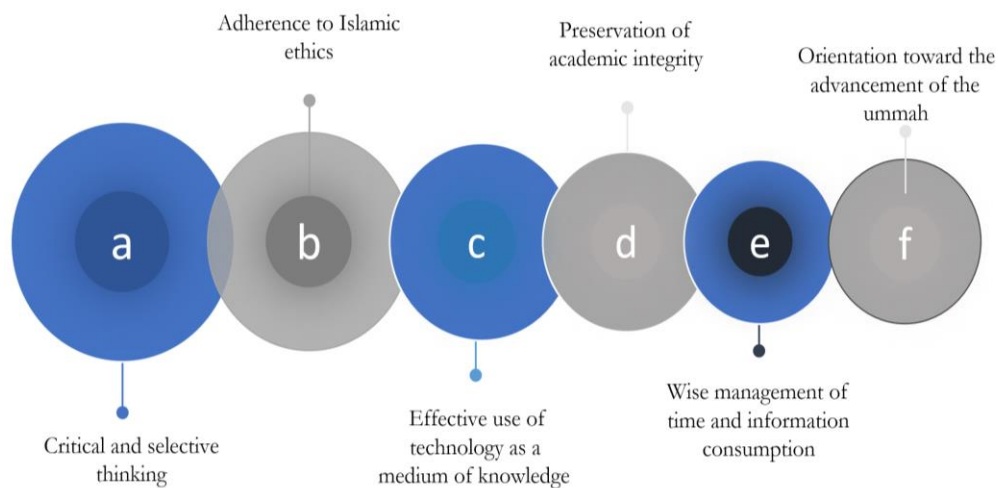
Adherence to Islamic ethics

Preservation of academic integrity

Orientation toward the advancement of the ummah

a

b

c

d

e

f

Critical and selective thinking

Effective use of technology as a medium of knowledge

Wise management of time and information consumption